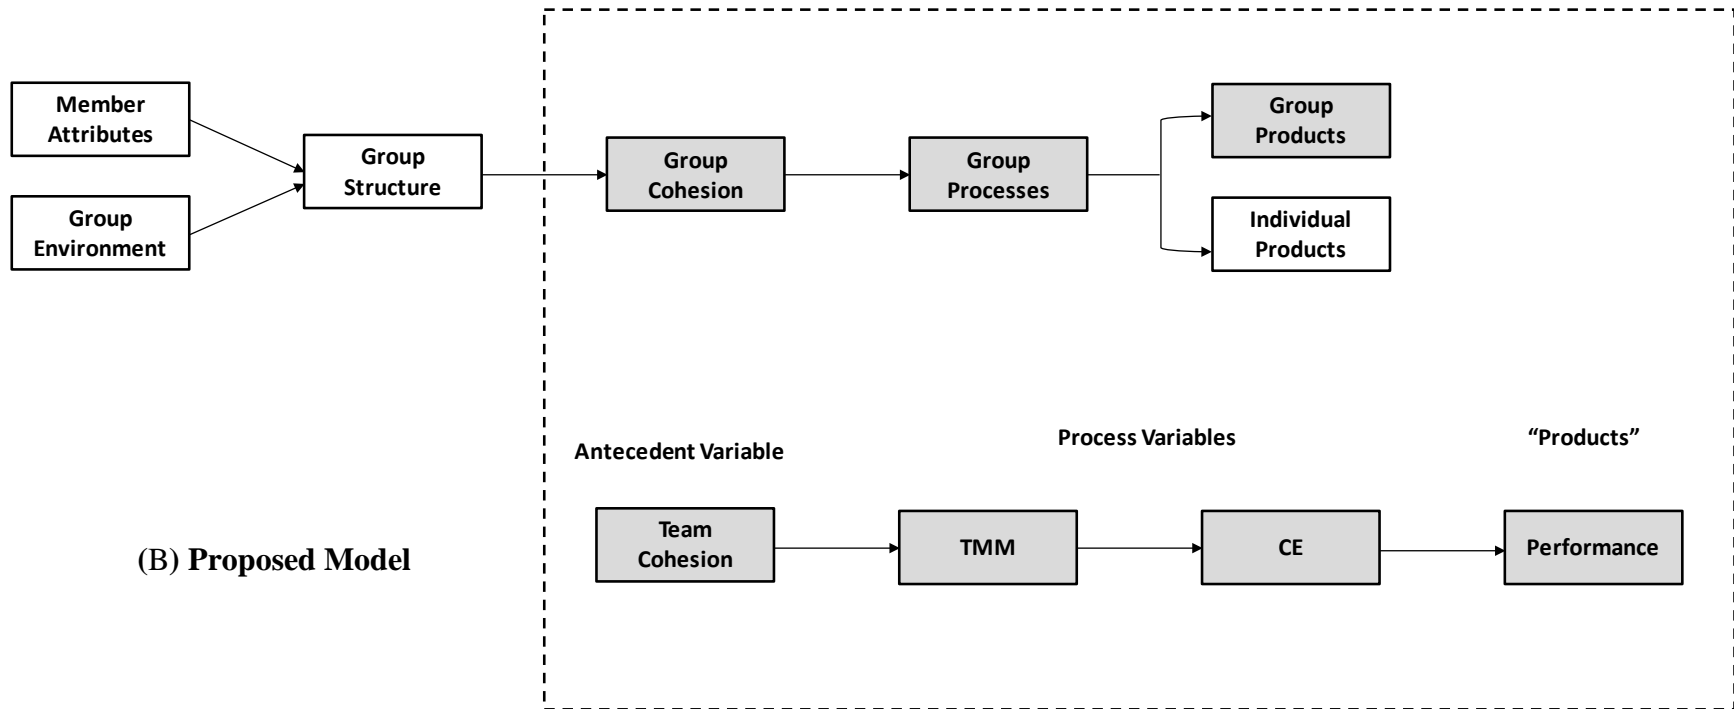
Member Attributes

Group Environment

Group Structure

Group Cohesion

Group Processes

Group Products

Individual Products

Antecedent Variable

Process Variables

"Products"

(B) Proposed Model

Team Cohesion

TMM

CE

Performance